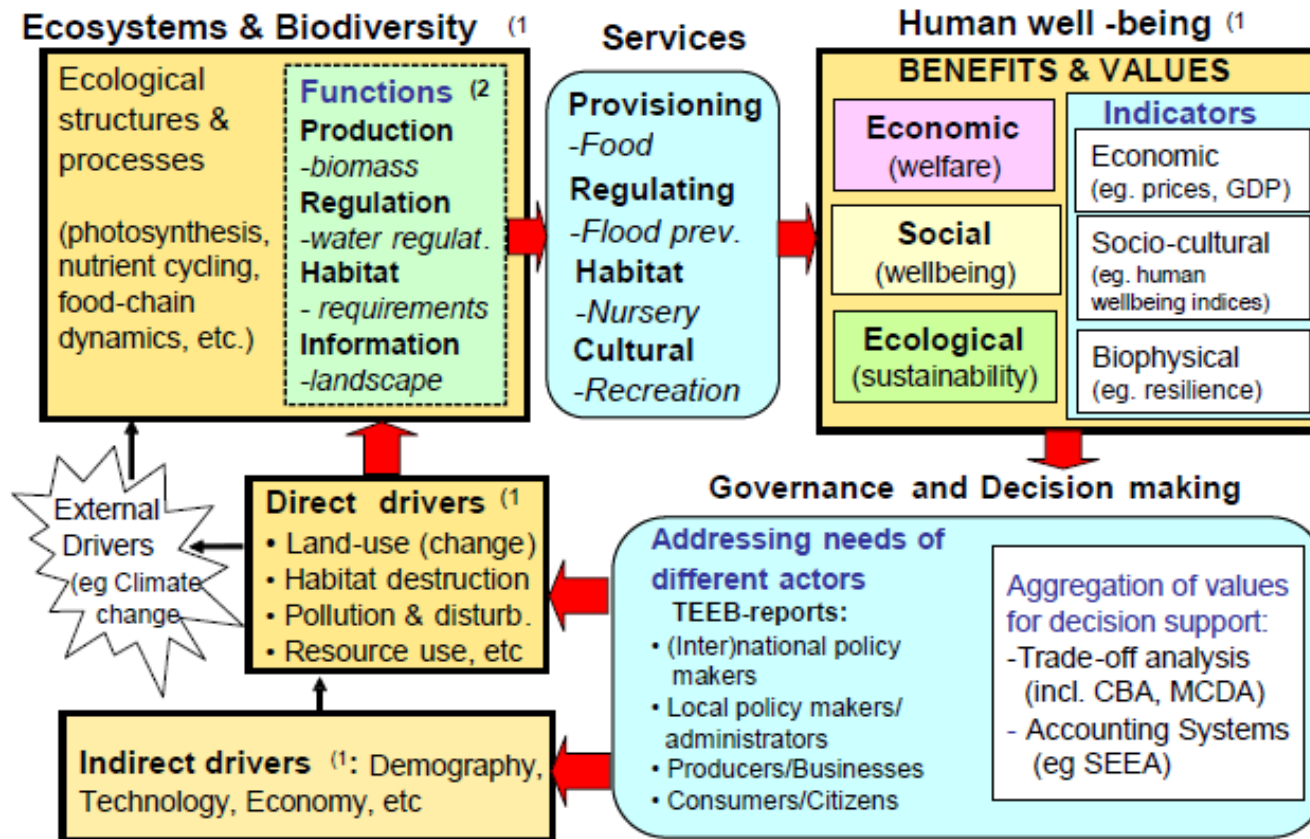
Ecosystems & Biodiversity (1

Ecological structures & processes

(photosynthesis, nutrient cycling, food-chain dynamics, etc.)

Functions (2
Production
-biomass
Regulation
-water regulat.
Habitat
- requirements
Information
-landscape

Services

Provisioning
-Food
Regulating
-Flood prev.
Habitat
-Nursery
Cultural
-Recreation

Human well -being (1

BENEFITS & VALUES

Economic
(welfare)

Social
(wellbeing)

Ecological
(sustainability)

Indicators
Economic
(eg. prices, GDP)
Socio-cultural
(eg. human wellbeing indices)
Biophysical
(eg. resilience)

External Drivers (eg Climate change)

Direct drivers (1
• Land-use (change)
• Habitat destruction
• Pollution & disturb.
• Resource use, etc

Governance and Decision making

Addressing needs of different actors
TEEB-reports:
• (Inter)national policy makers
• Local policy makers/ administrators
• Producers/Businesses
• Consumers/Citizens

Aggregation of values for decision support:
-Trade-off analysis (incl. CBA, MCDA)
- Accounting Systems (eg SEEA)

Indirect drivers (1: Demography, Technology, Economy, etc